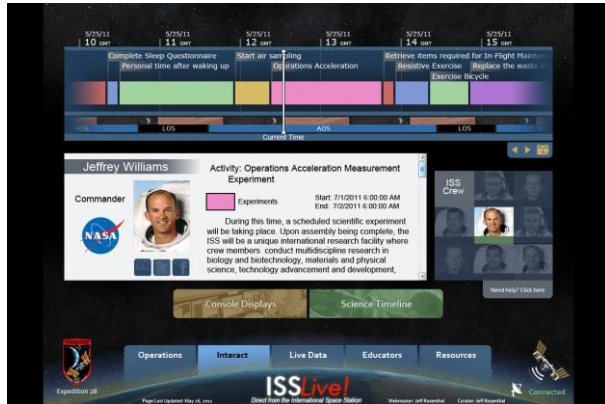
5/25/11 10 GMT
5/25/11 11 GMT
5/25/11 12 GMT
5/25/11 13 GMT
5/25/11 14 GMT
5/25/11 15 GMT

Complete Sleep Questionnaire
Personal time after waking up
Start air sampling
Operations Acceleration
Retrieve items required for In-Flight Mainte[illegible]
Resistive Exercise
Replace the waste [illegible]
Exercise Bicycle

AOS
LOS
AOS
LOS
AOS
Current Time

Jeffrey Williams
Commander

Activity: Operations Acceleration Measurement Experiment

Experiments
Start: 7/1/2011 6:00:00 AM
End: 7/2/2011 6:00:00 AM

During this time, a scheduled scientific experiment will be taking place. Upon assembly being complete, the ISS will be a unique international research facility where crew members conduct multidiscipline research in biology and biotechnology, materials and physical science, technology advancement and development,

ISS Crew

Need help? Click here

Console Displays
Science Timeline

Operations
Interact
Live Data
Educators
Resources

Expedition 28

ISSLive!
Direct from the International Space Station

Page Last Updated: May 26, 2011
Webmaster: Jeff Rosenthal
Curator: Jeff Rosenthal

Connected